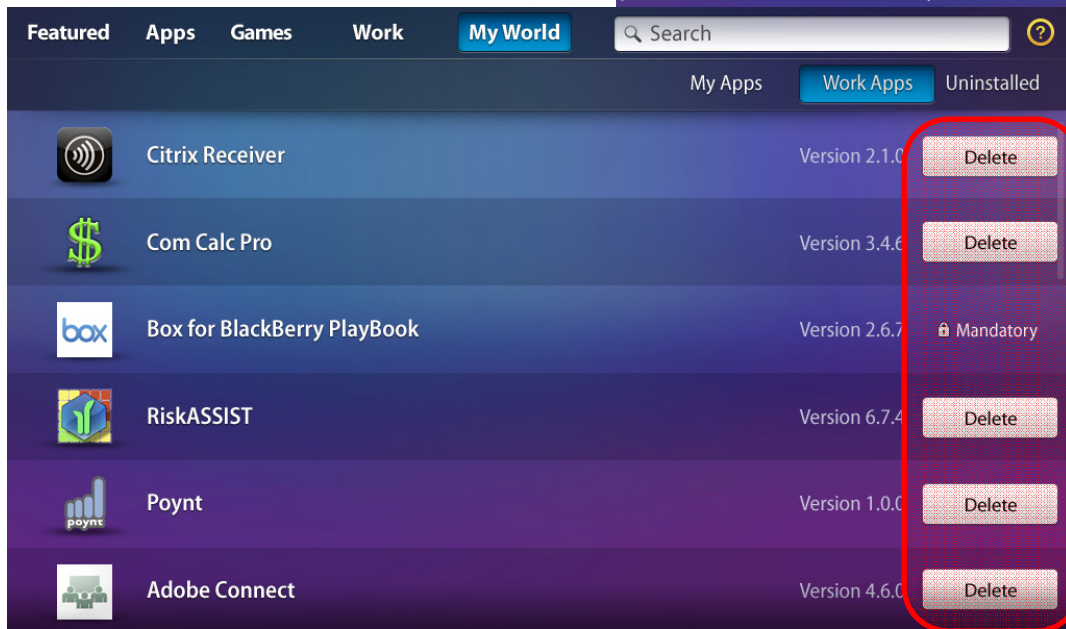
Featured Apps Games Work My World Search ?

My Apps Work Apps Uninstalled

Citrix Receiver Version 2.1.0 Delete

$ Com Calc Pro Version 3.4.6 Delete

box Box for BlackBerry PlayBook Version 2.6.7 Mandatory

RiskASSIST Version 6.7.4 Delete

poynt Poynt Version 1.0.0 Delete

Adobe Connect Version 4.6.0 Delete